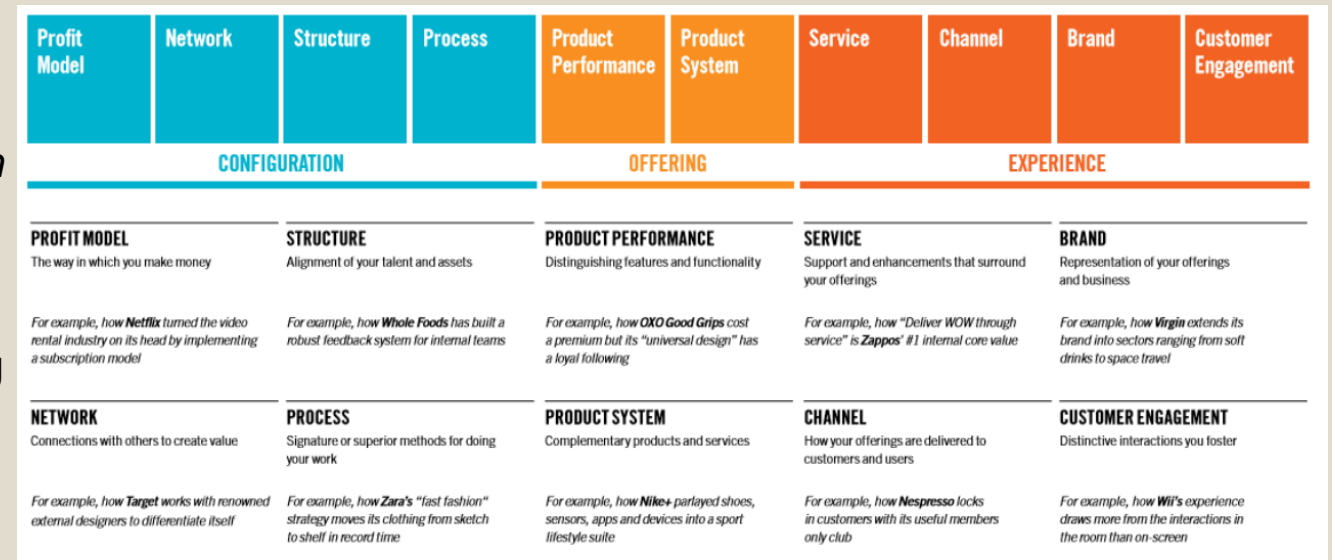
Profit Model

Network

Structure

Process

Product Performance

Product System

Service

Channel

Brand

Customer Engagement

CONFIGURATION

OFFERING

EXPERIENCE

PROFIT MODEL
The way in which you make money

For example, how Netflix turned the video rental industry on its head by implementing a subscription model

STRUCTURE
Alignment of your talent and assets

For example, how Whole Foods has built a robust feedback system for internal teams

PRODUCT PERFORMANCE
Distinguishing features and functionality

For example, how OXO Good Grips cost a premium but its "universal design" has a loyal following

SERVICE
Support and enhancements that surround your offerings

For example, how "Deliver WOW through service" is Zappos' #1 internal core value

BRAND
Representation of your offerings and business

For example, how Virgin extends its brand into sectors ranging from soft drinks to space travel

NETWORK
Connections with others to create value

For example, how Target works with renowned external designers to differentiate itself

PROCESS
Signature or superior methods for doing your work

For example, how Zara's "fast fashion" strategy moves its clothing from sketch to shelf in record time

PRODUCT SYSTEM
Complementary products and services

For example, how Nike+ parlayed shoes, sensors, apps and devices into a sport lifestyle suite

CHANNEL
How your offerings are delivered to customers and users

For example, how Nespresso locks in customers with its useful members only club

CUSTOMER ENGAGEMENT
Distinctive interactions you foster

For example, how Wii's experience draws more from the interactions in the room than on-screen